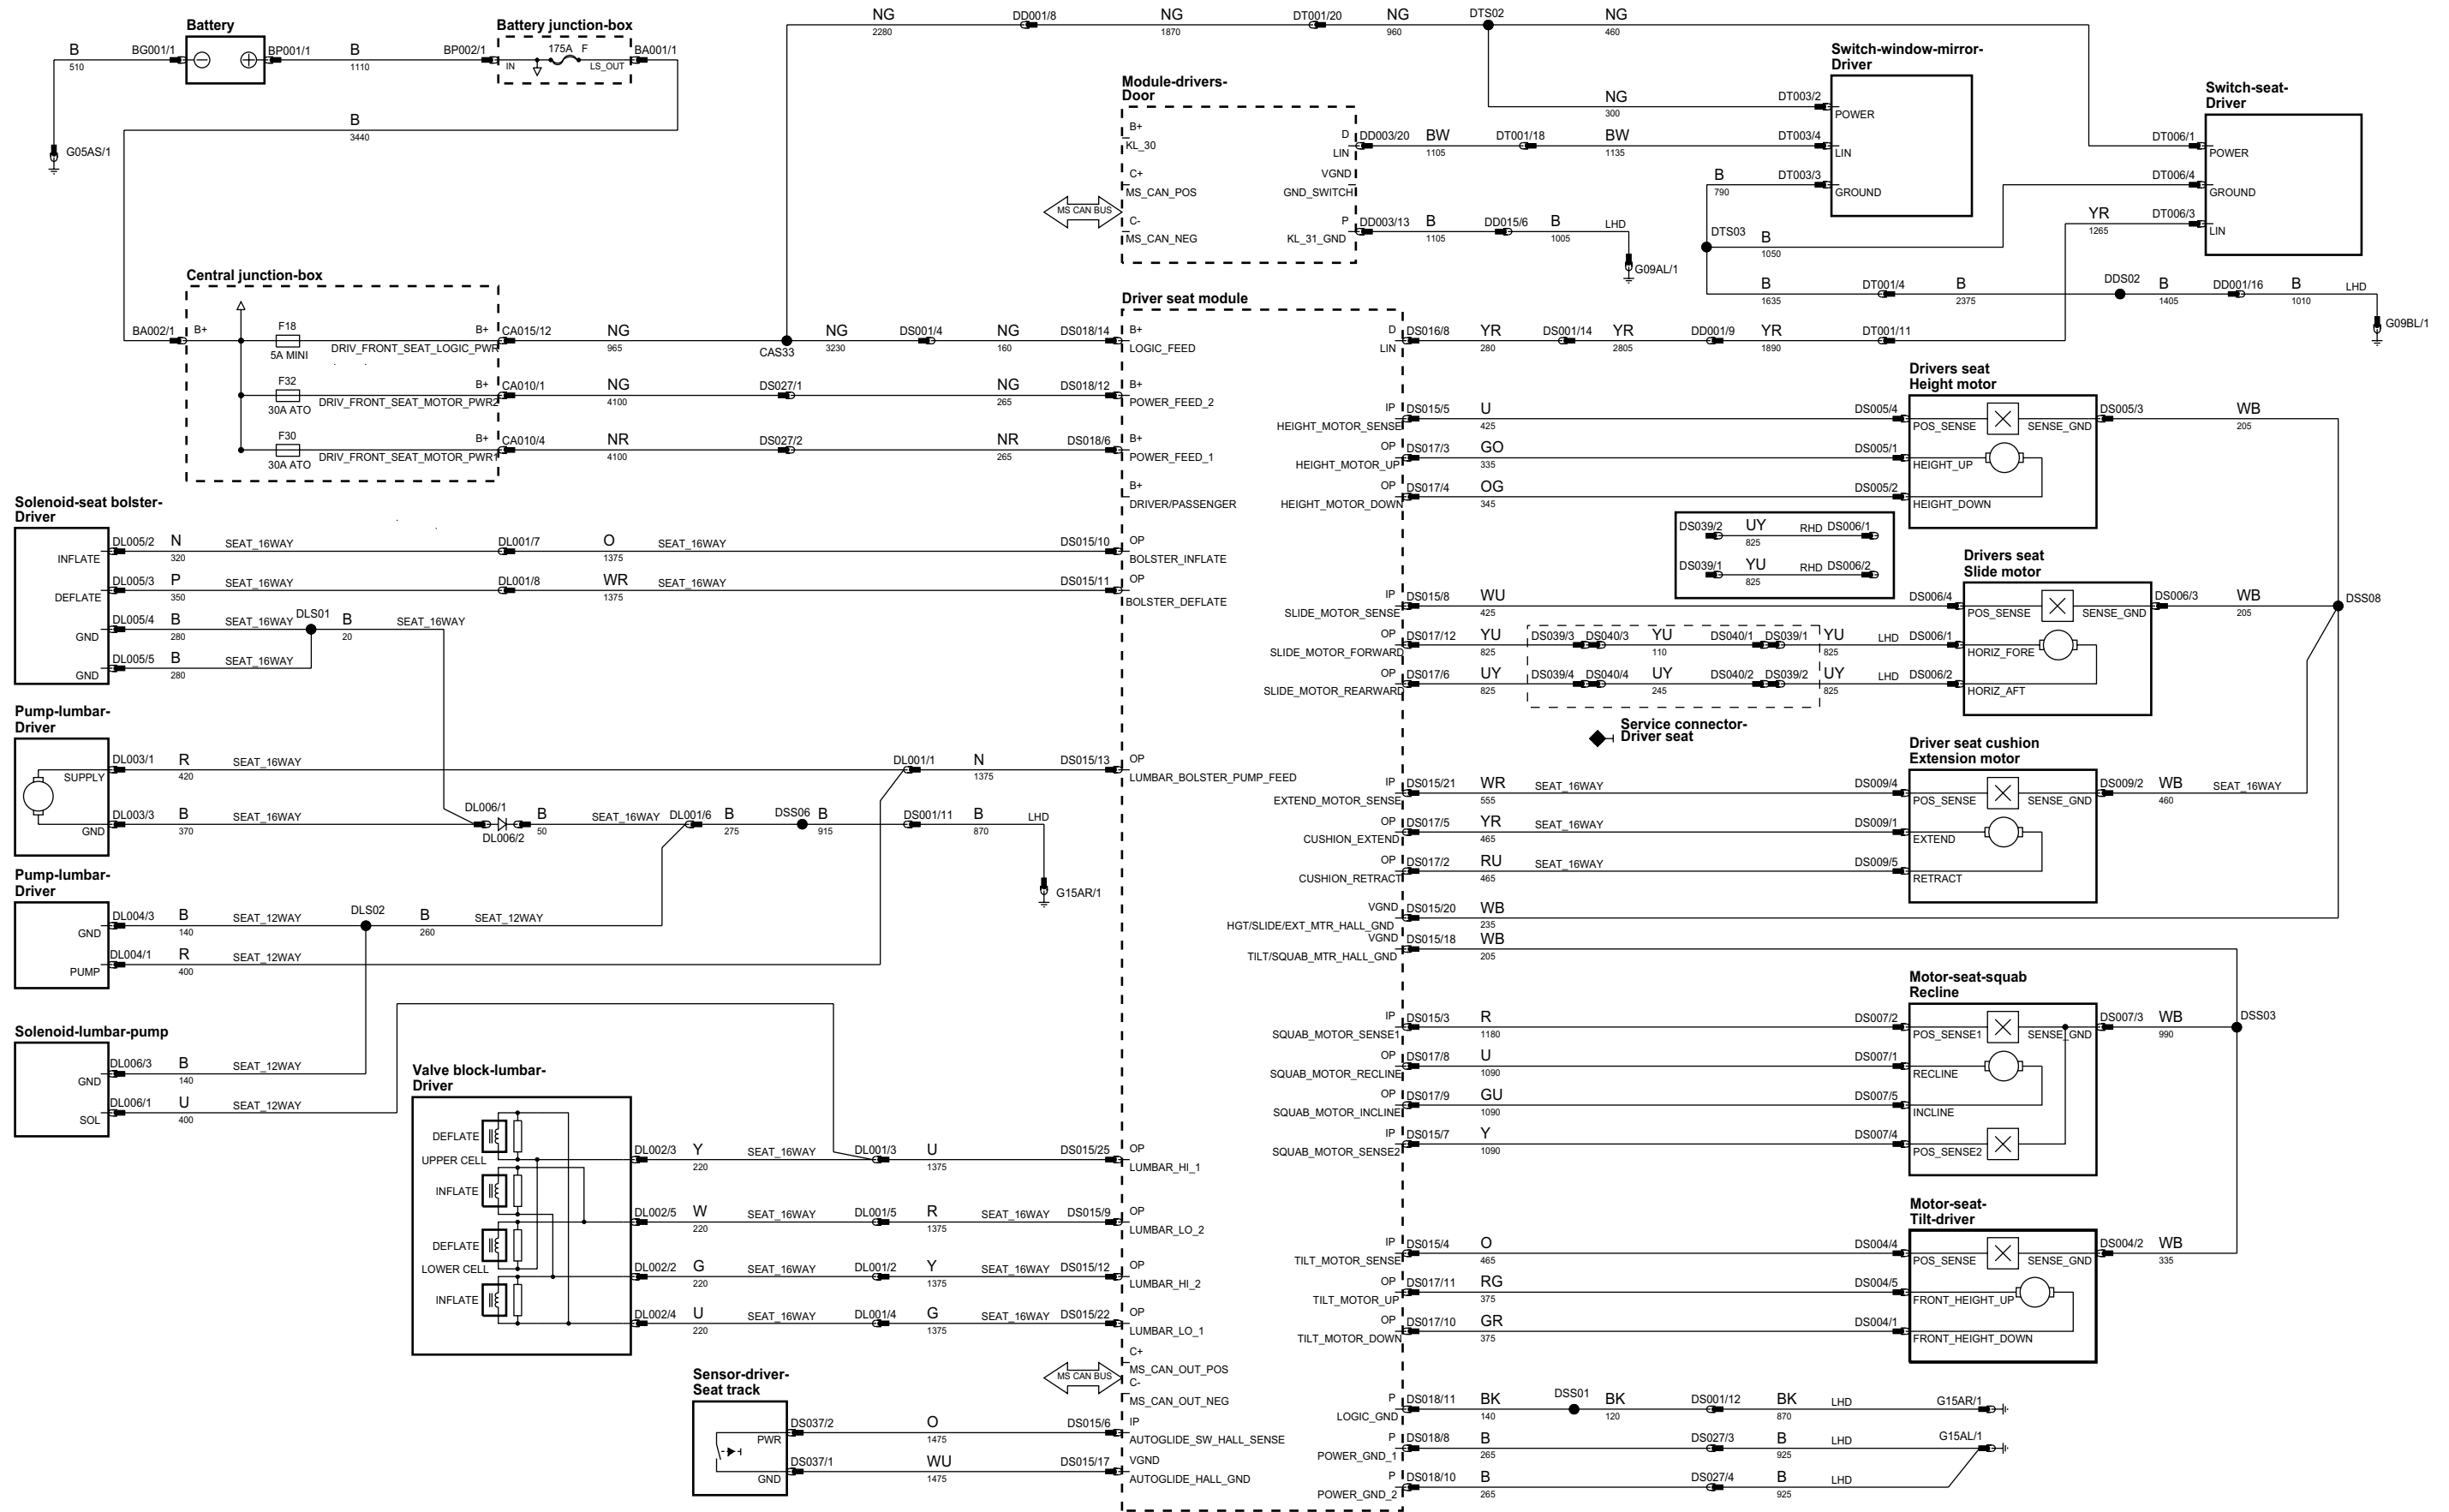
Battery

B 510 BG001/1 BP001/1 B 1110 BP002/1

Battery junction-box

175A F IN LS_OUT BA001/1

G05AS/1

B 3440

NG 2280 DD001/8 NG 1870 DT001/20 NG 960 DTS02 NG 460

Switch-window-mirror-Driver

NG 300 DT003/2 POWER

BW 1105 DT001/18 BW 1135 DT003/4 LIN

B 790 DT003/3 GROUND

Switch-seat-Driver

DT006/1 POWER
DT006/4 GROUND
YR 1265 DT006/3 LIN

Module-drivers-Door

B+ KL_30
C+ MS_CAN_POS
MS CAN BUS
C- MS_CAN_NEG
D DD003/20 LIN
VGND GND_SWITCH
P DD003/13 KL_31_GND
B 1105 DD015/6 B 1005 LHD G09AL/1

DTS03 B 1050

B 1635 DT001/4 B 2375 DDS02 B 1405 DD001/16 B 1010 LHD G09BL/1

Central junction-box

BA002/1 B+ F18 5A MINI DRIV_FRONT_SEAT_LOGIC_PWR B+ CA015/12 NG 965 CAS33 NG 3230 DS001/4 NG 160 DS018/14
F32 30A ATO DRIV_FRONT_SEAT_MOTOR_PWR2 B+ CA010/1 NG 4100 DS027/1 NG 265 DS018/12
F30 30A ATO DRIV_FRONT_SEAT_MOTOR_PWR1 B+ CA010/4 NR 4100 DS027/2 NR 265 DS018/6

Driver seat module

B+ LOGIC_FEED
B+ POWER_FEED_2
B+ POWER_FEED_1
B+ DRIVER/PASSENGER
OP BOLSTER_INFLATE
OP BOLSTER_DEFLATE
OP LUMBAR_BOLSTER_PUMP_FEED
OP LUMBAR_HI_1
OP LUMBAR_LO_2
OP LUMBAR_HI_2
OP LUMBAR_LO_1
C+ MS_CAN_OUT_POS
MS CAN BUS
C- MS_CAN_OUT_NEG
IP AUTOGLIDE_SW_HALL_SENSE
VGND AUTOGLIDE_HALL_GND

D DS016/8 LIN YR 280 DS001/14 YR 2805 DD001/9 YR 1890 DT001/11

Drivers seat Height motor

IP DS015/5 HEIGHT_MOTOR_SENSE U 425 DS005/4 POS_SENSE SENSE_GND DS005/3 WB 205
OP DS017/3 HEIGHT_MOTOR_UP GO 335 DS005/1 HEIGHT_UP
OP DS017/4 HEIGHT_MOTOR_DOWN OG 345 DS005/2 HEIGHT_DOWN

DS039/2 UY 825 RHD DS006/1
DS039/1 YU 825 RHD DS006/2

Drivers seat Slide motor

IP DS015/8 SLIDE_MOTOR_SENSE WU 425 DS006/4 POS_SENSE SENSE_GND DS006/3 WB 205 DSS08
OP DS017/12 SLIDE_MOTOR_FORWARD YU 825 DS039/3 DS040/3 YU 110 DS040/1 DS039/1 YU 825 LHD DS006/1 HORIZ_FORE
OP DS017/6 SLIDE_MOTOR_REARWARD UY 825 DS039/4 DS040/4 UY 245 DS040/2 DS039/2 UY 825 LHD DS006/2 HORIZ_AFT

Service connector-Driver seat

Driver seat cushion Extension motor

IP DS015/21 EXTEND_MOTOR_SENSE WR 555 SEAT_16WAY DS009/4 POS_SENSE SENSE_GND DS009/2 WB 460 SEAT_16WAY
OP DS017/5 CUSHION_EXTEND YR 465 SEAT_16WAY DS009/1 EXTEND
OP DS017/2 CUSHION_RETRACT RU 465 SEAT_16WAY DS009/5 RETRACT

VGND DS015/20 HGT/SLIDE/EXT_MTR_HALL_GND WB 235
VGND DS015/18 TILT/SQUAB_MTR_HALL_GND WB 205

Motor-seat-squab Recline

IP DS015/3 SQUAB_MOTOR_SENSE1 R 1180 DS007/2 POS_SENSE1 SENSE_GND DS007/3 WB 990 DSS03
OP DS017/8 SQUAB_MOTOR_RECLINE U 1090 DS007/1 RECLINE
OP DS017/9 SQUAB_MOTOR_INCLINE GU 1090 DS007/5 INCLINE
IP DS015/7 SQUAB_MOTOR_SENSE2 Y 1090 DS007/4 POS_SENSE2

Motor-seat-Tilt-driver

IP DS015/4 TILT_MOTOR_SENSE O 465 DS004/4 POS_SENSE SENSE_GND DS004/2 WB 335
OP DS017/11 TILT_MOTOR_UP RG 375 DS004/5 FRONT_HEIGHT_UP
OP DS017/10 TILT_MOTOR_DOWN GR 375 DS004/1 FRONT_HEIGHT_DOWN

P DS018/11 LOGIC_GND BK 140 DSS01 BK 120 DS001/12 BK 870 LHD G15AR/1
P DS018/8 POWER_GND_1 B 265 DS027/3 B 925 LHD G15AL/1
P DS018/10 POWER_GND_2 B 265 DS027/4 B 925 LHD

Solenoid-seat bolster-Driver

INFLATE DL005/2 N 320 SEAT_16WAY DL001/7 O 1375 SEAT_16WAY DS015/10
DEFLATE DL005/3 P 350 SEAT_16WAY DL001/8 WR 1375 SEAT_16WAY DS015/11
GND DL005/4 B 280 SEAT_16WAY DLS01 B 20 SEAT_16WAY
GND DL005/5 B 280 SEAT_16WAY

Pump-lumbar-Driver

SUPPLY DL003/1 R 420 SEAT_16WAY DL001/1 N 1375 DS015/13
GND DL003/3 B 370 SEAT_16WAY DL006/1 DL006/2 B 50 SEAT_16WAY DL001/6 B 275 DSS06 B 915 DS001/11 B 870 LHD G15AR/1

Pump-lumbar-Driver

GND DL004/3 B 140 SEAT_12WAY DLS02 B 260 SEAT_12WAY
PUMP DL004/1 R 400 SEAT_12WAY

Solenoid-lumbar-pump

GND DL006/3 B 140 SEAT_12WAY
SOL DL006/1 U 400 SEAT_12WAY

Valve block-lumbar-Driver

DEFLATE UPPER CELL INFLATE DEFLATE LOWER CELL INFLATE
DL002/3 Y 220 SEAT_16WAY DL001/3 U 1375 DS015/25
DL002/5 W 220 SEAT_16WAY DL001/5 R 1375 SEAT_16WAY DS015/9
DL002/2 G 220 SEAT_16WAY DL001/2 Y 1375 SEAT_16WAY DS015/12
DL002/4 U 220 SEAT_16WAY DL001/4 G 1375 SEAT_16WAY DS015/22

Sensor-driver-Seat track

PWR DS037/2 O 1475 DS015/6
GND DS037/1 WU 1475 DS015/17